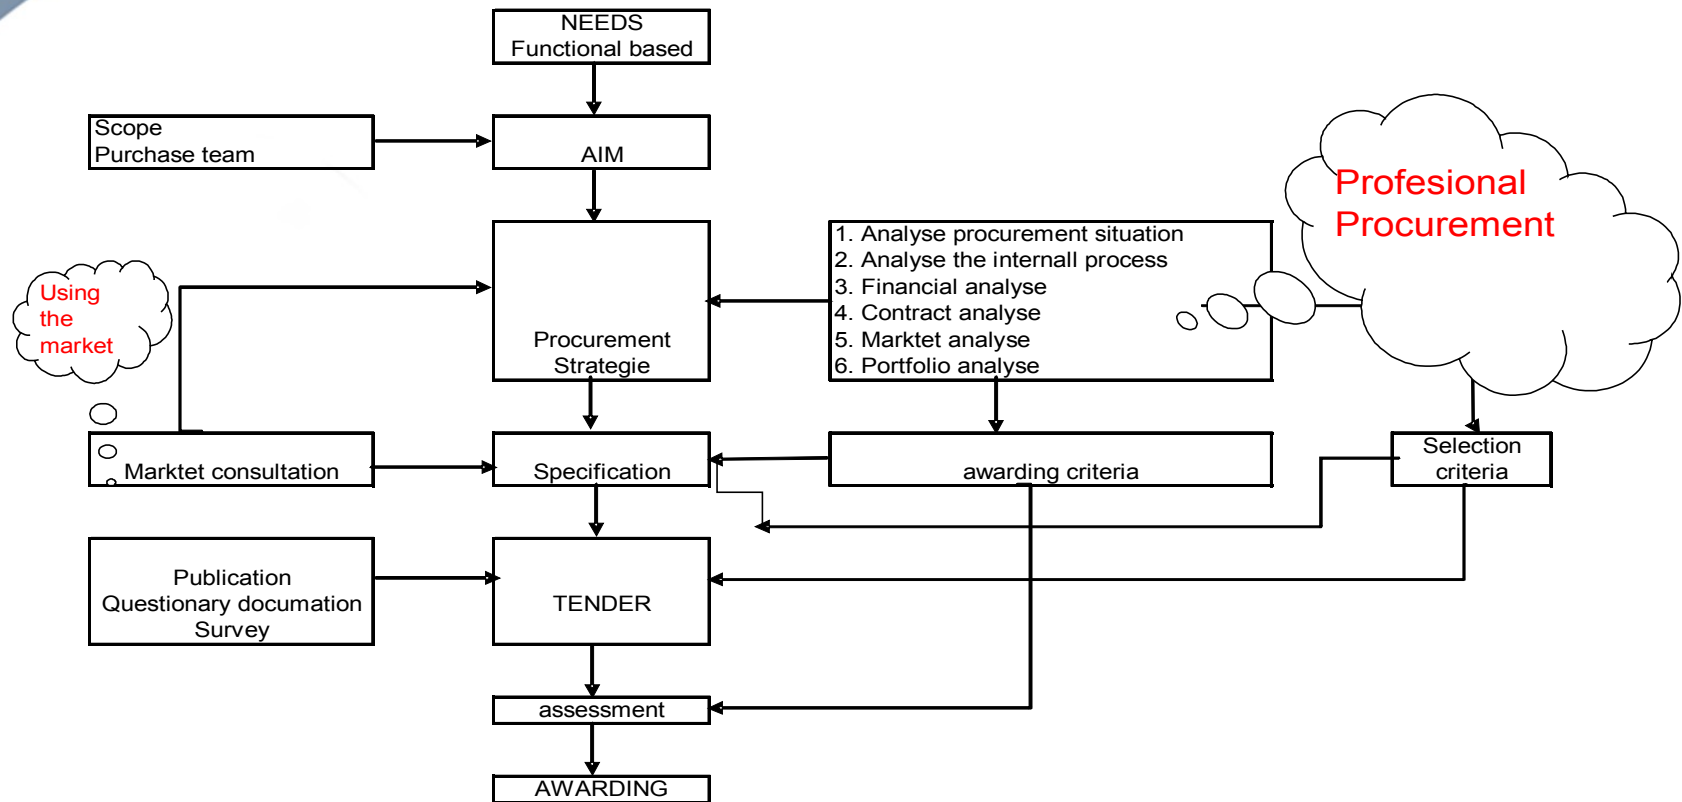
NEEDS
Functional based

Scope
Purchase team

AIM

Profesional Procurement

Using the market

Procurement Strategie

1. Analyse procurement situation
2. Analyse the internall process
3. Financial analyse
4. Contract analyse
5. Marktet analyse
6. Portfolio analyse

Marktet consultation

Specification

awarding criteria

Selection criteria

Publication
Questionary documation
Survey

TENDER

assessment

AWARDING